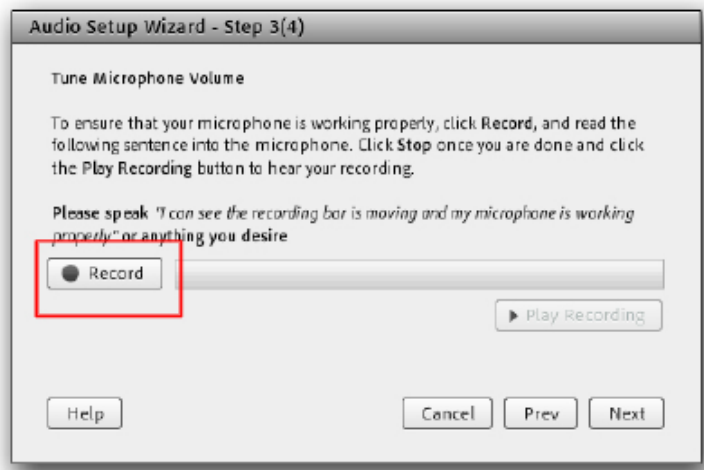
Audio Setup Wizard - Step 3(4)

Tune Microphone Volume

To ensure that your microphone is working properly, click Record, and read the following sentence into the microphone. Click Stop once you are done and click the Play Recording button to hear your recording.

Please speak "I can see the recording bar is moving and my microphone is working properly" or anything you desire

Record

Play Recording

Help

Cancel

Prev

Next